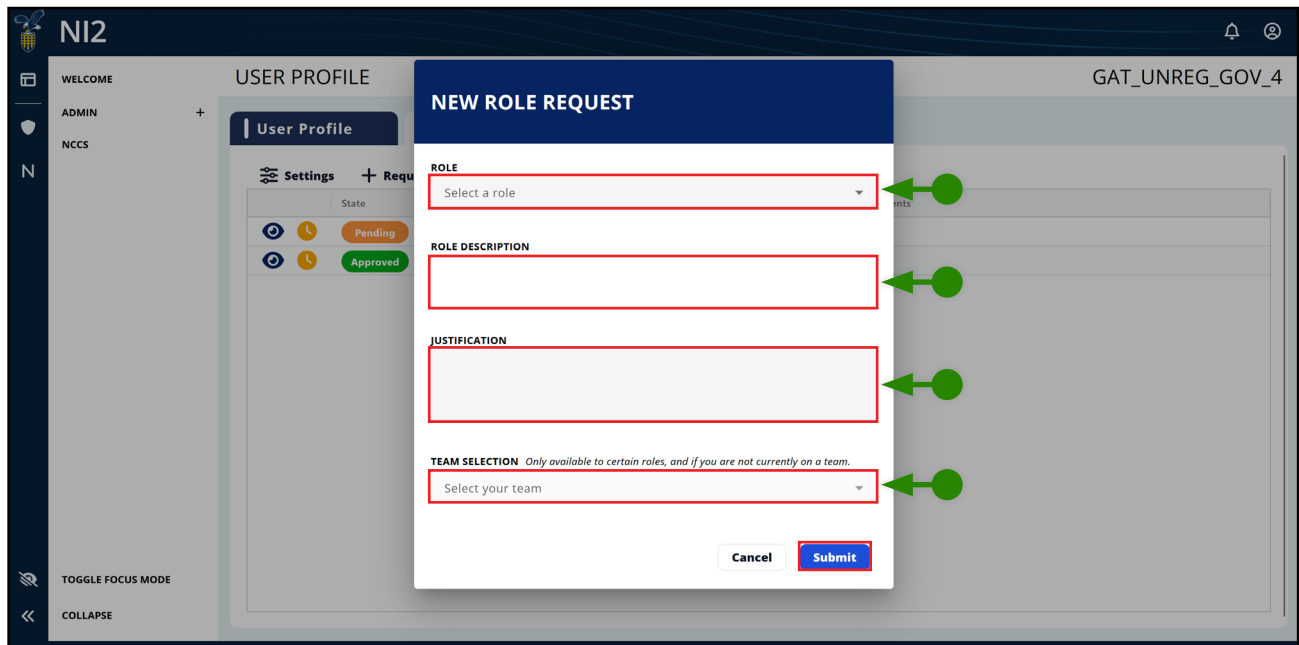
NI2

WELCOME
ADMIN +
NCCS
N

USER PROFILE
GAT_UNREG_GOV_4

User Profile

Settings + Requ

State
Pending
Approved
ents

NEW ROLE REQUEST

ROLE
Select a role

ROLE DESCRIPTION

JUSTIFICATION

TEAM SELECTION *Only available to certain roles, and if you are not currently on a team.*
Select your team

Cancel
Submit

TOGGLE FOCUS MODE
COLLAPSE